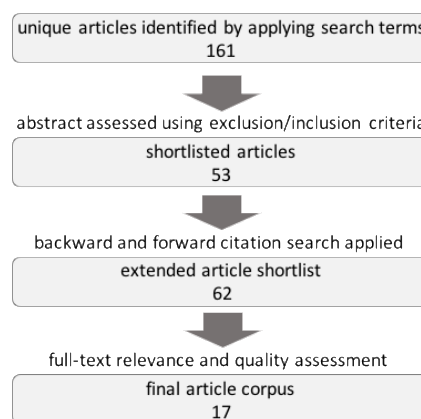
unique articles identified by applying search terms
161

abstract assessed using exclusion/inclusion criteria

shortlisted articles
53

backward and forward citation search applied

extended article shortlist
62

full-text relevance and quality assessment

final article corpus
17